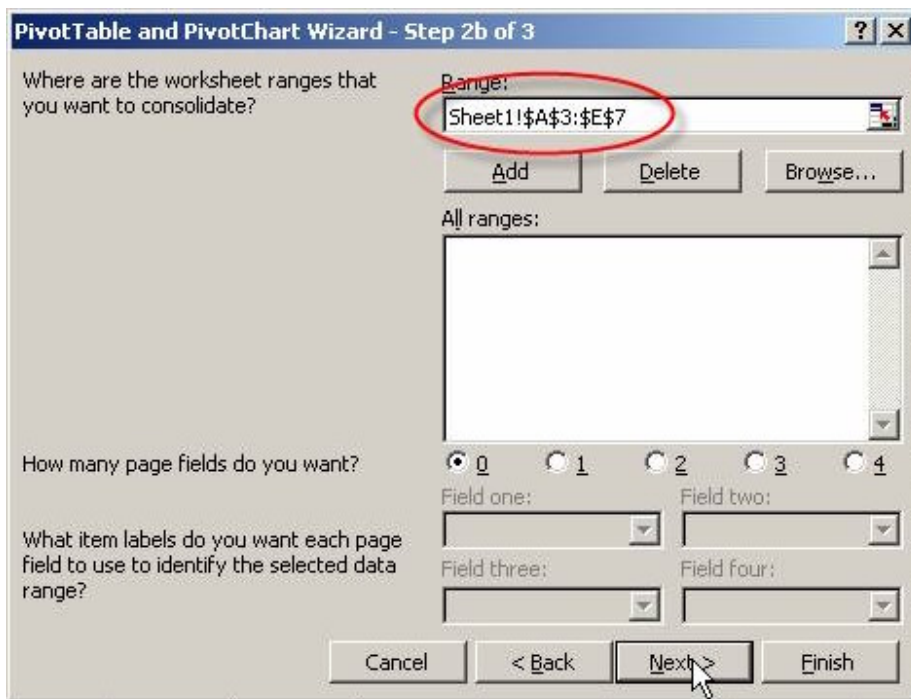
PivotTable and PivotChart Wizard - Step 2b of 3

? X

Where are the worksheet ranges that you want to consolidate?

Range:

Sheet1!$A$3:$E$7

Add

Delete

Browse...

All ranges:

How many page fields do you want?

0

1

2

3

4

Field one:

Field two:

What item labels do you want each page field to use to identify the selected data range?

Field three:

Field four:

Cancel

< Back

Next >

Finish